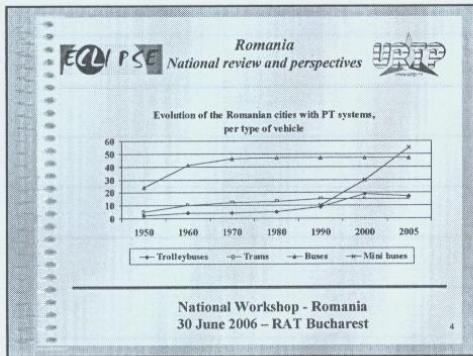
ECLIPSE

Romania
National review and perspectives

URTP

Evolution of the Romanian cities with PT systems, per type of vehicle

60
50
40
30
20
10
0

1950 1960 1970 1980 1990 2000 2005

Trolleybuses  Trams  Buses  Mini buses

National Workshop - Romania
30 June 2006 – RAT Bucharest

4